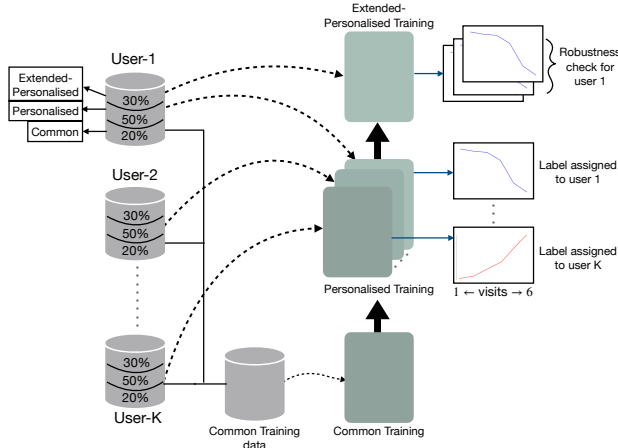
Extended-Personalised Training

Robustness check for user 1

User-1

Extended-Personalised

Personalised

Common

30%

50%

20%

User-2

30%

50%

20%

Label assigned to user 1

Label assigned to user K

Personalised Training

$1 \leftarrow$ visits $\rightarrow 6$

30%

50%

20%

User-K

Common Training data

Common Training